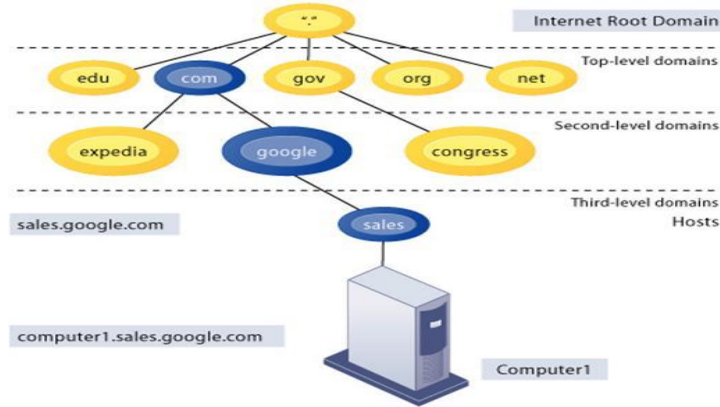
"."

Internet Root Domain

edu com gov org net

Top-level domains

expedia google congress

Second-level domains

Third-level domains

Hosts

sales.google.com

sales

computer1.sales.google.com

Computer1